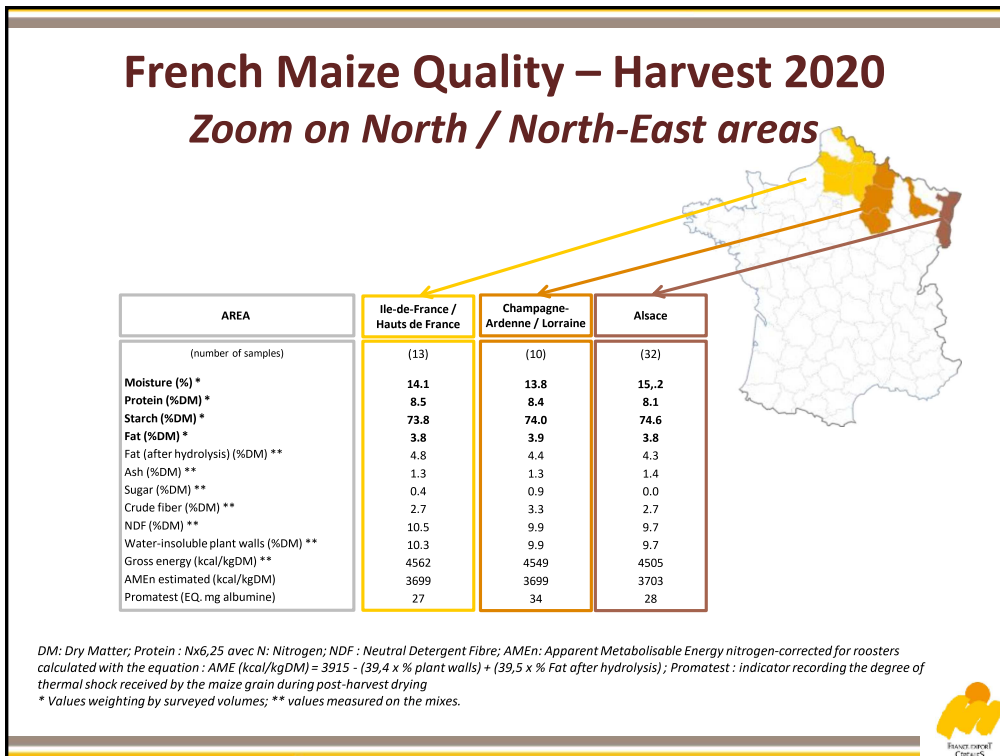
French Maize Quality – Harvest 2020
Zoom on North / North-East areas

| AREA | Ile-de-France / Hauts de France | Champagne-Ardenne / Lorraine | Alsace |
|---|---|---|---|
| (number of samples) | (13) | (10) | (32) |
| **Moisture (%) *** | **14.1** | **13.8** | **15,.2** |
| **Protein (%DM) *** | **8.5** | **8.4** | **8.1** |
| **Starch (%DM) *** | **73.8** | **74.0** | **74.6** |
| **Fat (%DM) *** | **3.8** | **3.9** | **3.8** |
| Fat (after hydrolysis) (%DM) ** | 4.8 | 4.4 | 4.3 |
| Ash (%DM) ** | 1.3 | 1.3 | 1.4 |
| Sugar (%DM) ** | 0.4 | 0.9 | 0.0 |
| Crude fiber (%DM) ** | 2.7 | 3.3 | 2.7 |
| NDF (%DM) ** | 10.5 | 9.9 | 9.7 |
| Water-insoluble plant walls (%DM) ** | 10.3 | 9.9 | 9.7 |
| Gross energy (kcal/kgDM) ** | 4562 | 4549 | 4505 |
| AMEn estimated (kcal/kgDM) | 3699 | 3699 | 3703 |
| Promatest (EQ. mg albumine) | 27 | 34 | 28 |

DM: Dry Matter; Protein : Nx6,25 avec N: Nitrogen; NDF : Neutral Detergent Fibre; AMEn: Apparent Metabolisable Energy nitrogen-corrected for roosters calculated with the equation : AME (kcal/kgDM) = 3915 - (39,4 x % plant walls) + (39,5 x % Fat after hydrolysis) ; Promatest : indicator recording the degree of thermal shock received by the maize grain during post-harvest drying
* Values weighting by surveyed volumes; ** values measured on the mixes.

FRANCE EXPORT CEREALES